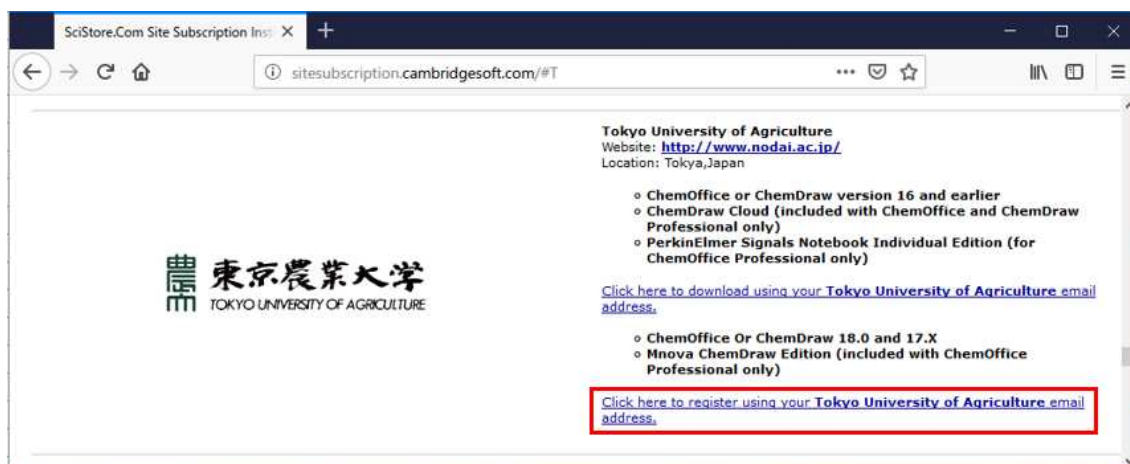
SciStore.Com Site Subscription Ins ×
+

sitesubscription.cambridgesoft.com/#T

東京農業大学
TOKYO UNIVERSITY OF AGRICULTURE

Tokyo University of Agriculture
Website: http://www.nodai.ac.jp/
Location: Tokya,Japan

- ChemOffice or ChemDraw version 16 and earlier
- ChemDraw Cloud (included with ChemOffice and ChemDraw Professional only)
- PerkinElmer Signals Notebook Individual Edition (for ChemOffice Professional only)

Click here to download using your Tokyo University of Agriculture email address.

- ChemOffice Or ChemDraw 18.0 and 17.X
- Mnova ChemDraw Edition (included with ChemOffice Professional only)

Click here to register using your Tokyo University of Agriculture email address.